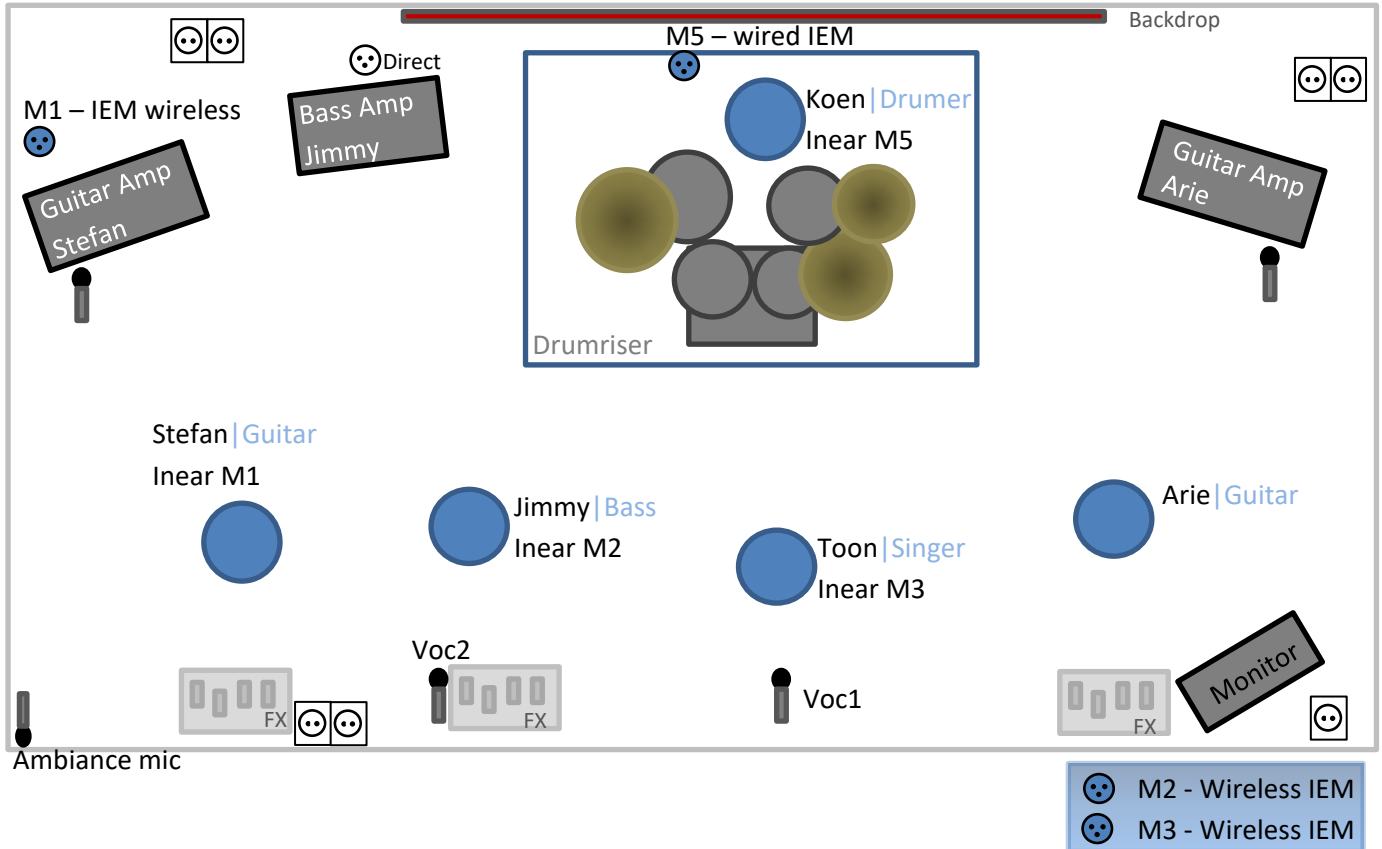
Backdrop

M5 – wired IEM

Direct

M1 – IEM wireless

Bass Amp Jimmy

Koen | Drumer
Inear M5

Guitar Amp Stefan

Guitar Amp Arie

Drumriser

Stefan | Guitar
Inear M1

Jimmy | Bass
Inear M2

Toon | Singer
Inear M3

Arie | Guitar

Voc2

FX

FX

Voc1

FX

Monitor

Ambiance mic

M2 - Wireless IEM
M3 - Wireless IEM